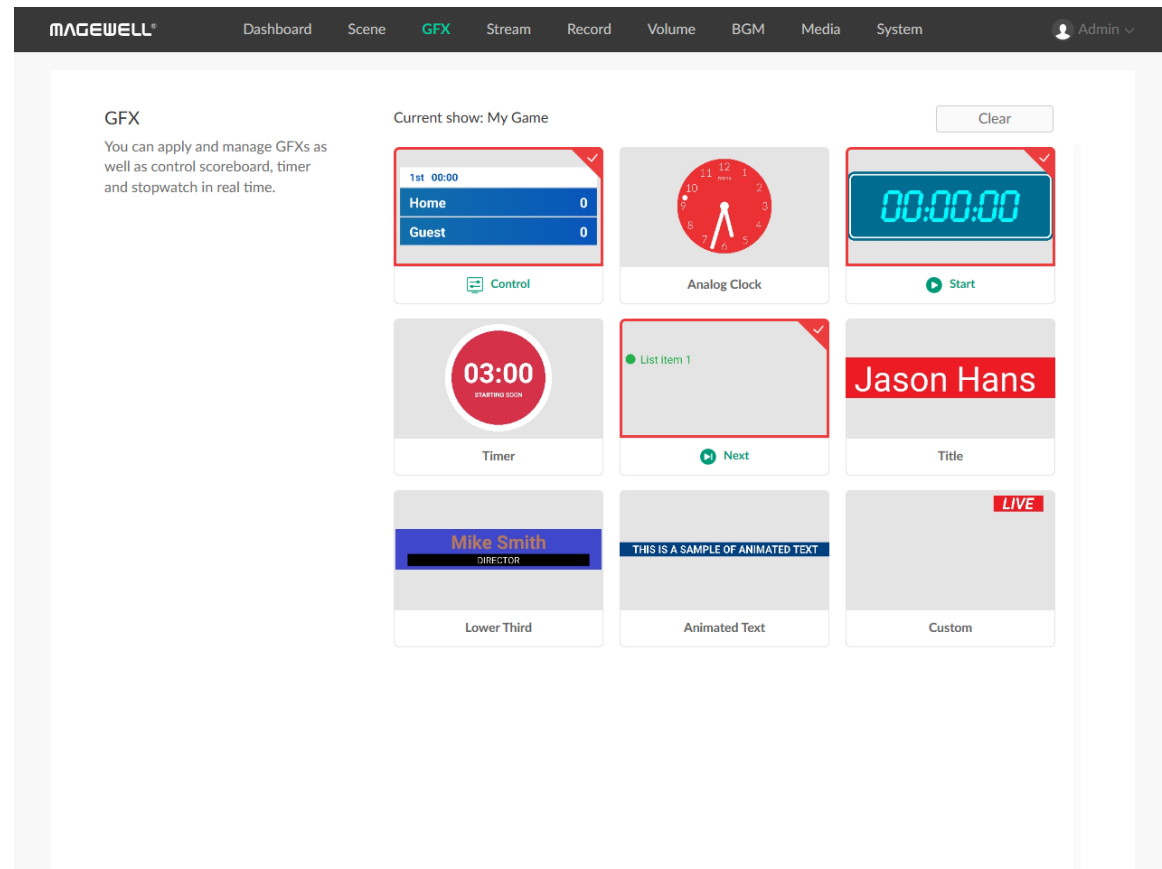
MAGEWELL®

Dashboard Scene GFX Stream Record Volume BGM Media System

Admin

GFX

You can apply and manage GFXs as well as control scoreboard, timer and stopwatch in real time.

Current show: My Game

Clear

1st 00:00
Home 0
Guest 0

Control

12 1 2 3 4 5 6 7 8 9 10 11

Analog Clock

00:00:00

Start

03:00
STARTING SOON

Timer

List item 1

Next

Jason Hans

Title

Mike Smith
DIRECTOR

Lower Third

THIS IS A SAMPLE OF ANIMATED TEXT

Animated Text

LIVE

Custom